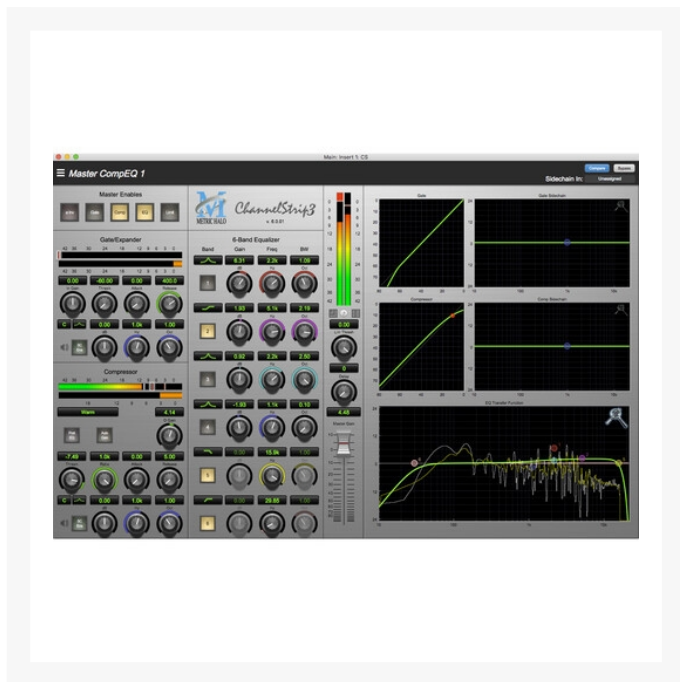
Main: Insert 1: CS

Master CompEQ 1

Sidechain In: Unassigned

Master Enables

Comp

EQ

ChannelStrip3

METRIC HALO

Gate/Expander

0.00

-60.00

0.00

400.0

C

0.00

1.0k

1.00

Compressor

Warm

4.14

-7.49

1.0k

0.00

5.50

C

0.00

1.0k

1.00

6-Band Equalizer

Band

Gain

Freq

BW

6.31

2.2k

1.09

1.93

5.1k

2.19

0.92

2.2k

2.50

-1.93

7.1k

0.10

0.00

15.9k

1.00

0.00

29.85

1.00

0.00

0

4.48

Gate

Gate Sidechain

Compressor

Comp Sidechain

EQ Transfer Function